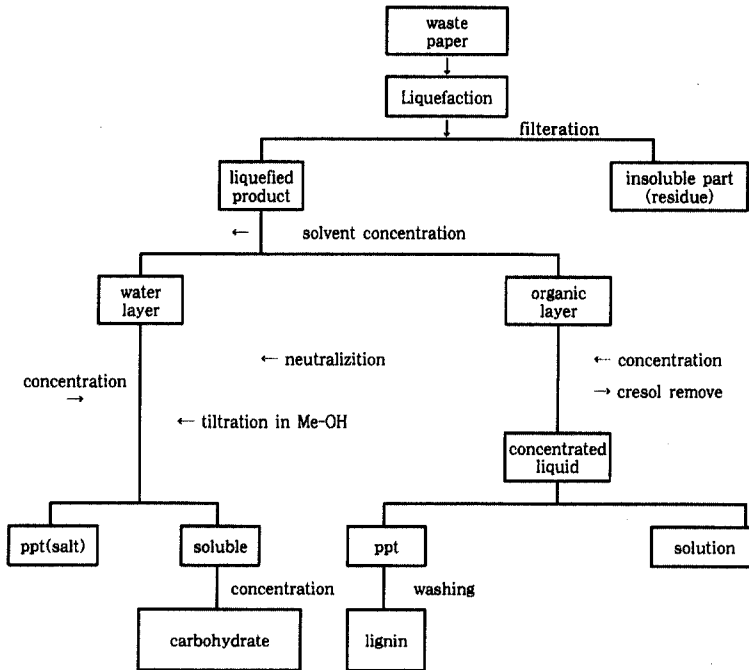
waste paper

Liquefaction

filteration

liquefied product

insoluble part (residue)

← solvent concentration

water layer

organic layer

← neutralizition

concentration →

← tiltration in Me-OH

← concentration

→ cresol remove

concentrated liquid

ppt(salt)

soluble

concentration

carbohydrate

ppt

washing

lignin

solution